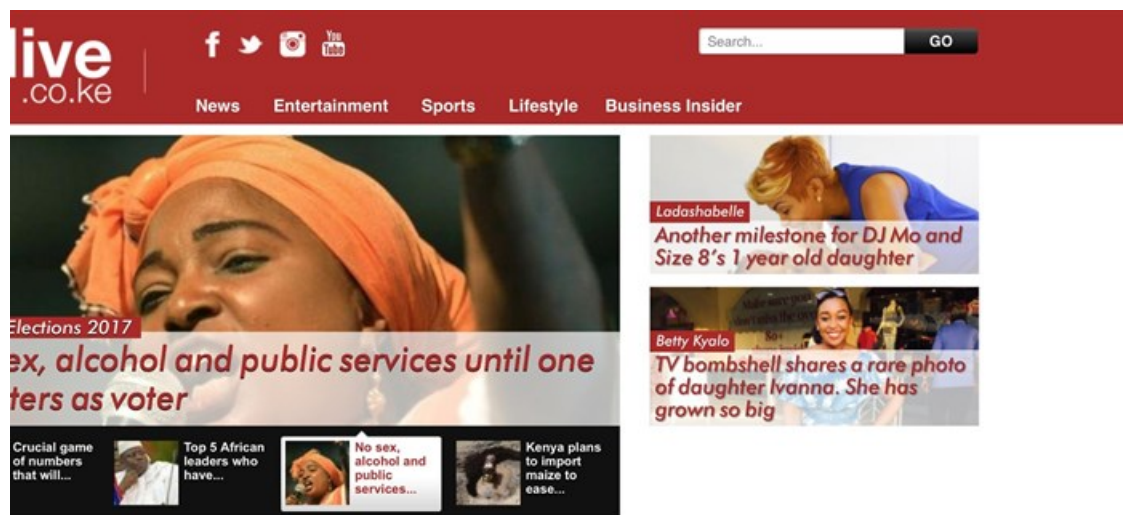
live
.co.ke

You Tube

Search...

GO

News Entertainment Sports Lifestyle Business Insider

Elections 2017

ex, alcohol and public services until one ters as voter

Crucial game of numbers that will...

Top 5 African leaders who have...

No sex, alcohol and public services...

Kenya plans to import maize to ease...

Ladashabelle

Another milestone for DJ Mo and Size 8's 1 year old daughter

Betty Kyalo

TV bombshell shares a rare photo of daughter Ivanna. She has grown so big